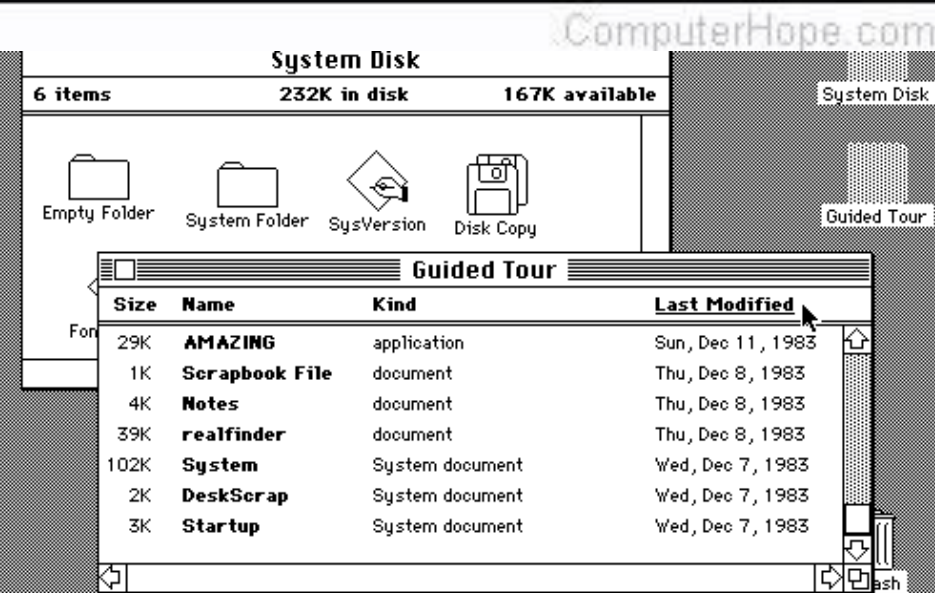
ComputerHope.com

System Disk

6 items 232K in disk 167K available

Empty Folder System Folder SysVersion Disk Copy

Fon

System Disk

Guided Tour

Guided Tour

| Size | Name | Kind | Last Modified |
|---|---|---|---|
| 29K | AMAZING | application | Sun, Dec 11, 1983 |
| 1K | Scrapbook File | document | Thu, Dec 8, 1983 |
| 4K | Notes | document | Thu, Dec 8, 1983 |
| 39K | realfinder | document | Thu, Dec 8, 1983 |
| 102K | System | System document | Wed, Dec 7, 1983 |
| 2K | DeskScrap | System document | Wed, Dec 7, 1983 |
| 3K | Startup | System document | Wed, Dec 7, 1983 |

ash